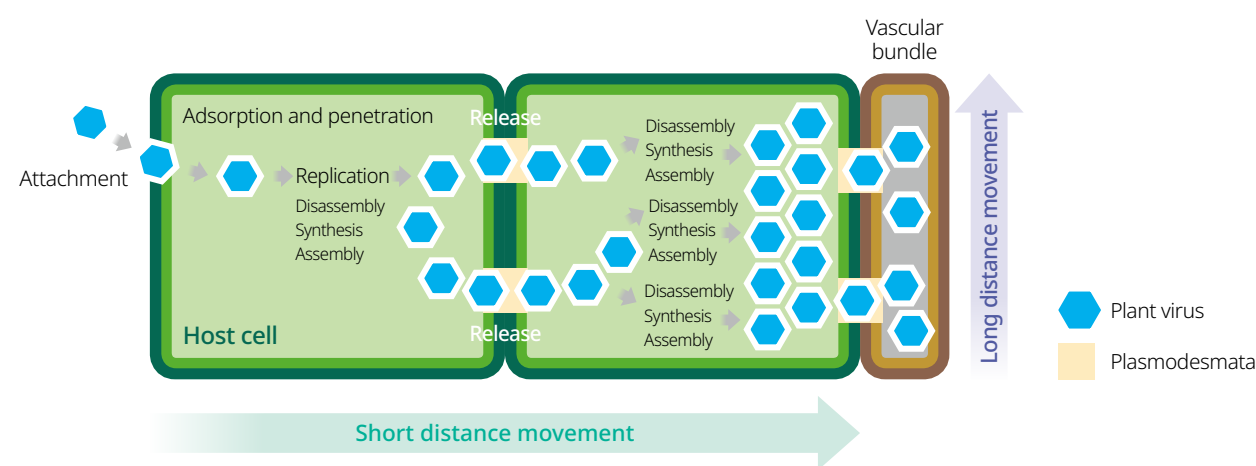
Vascular bundle

Attachment

Adsorption and penetration

Release

Replication
Disassembly
Synthesis
Assembly

Disassembly
Synthesis
Assembly

Disassembly
Synthesis
Assembly

Disassembly
Synthesis
Assembly

Host cell

Release

Long distance movement

Plant virus

Plasmodesmata

Short distance movement